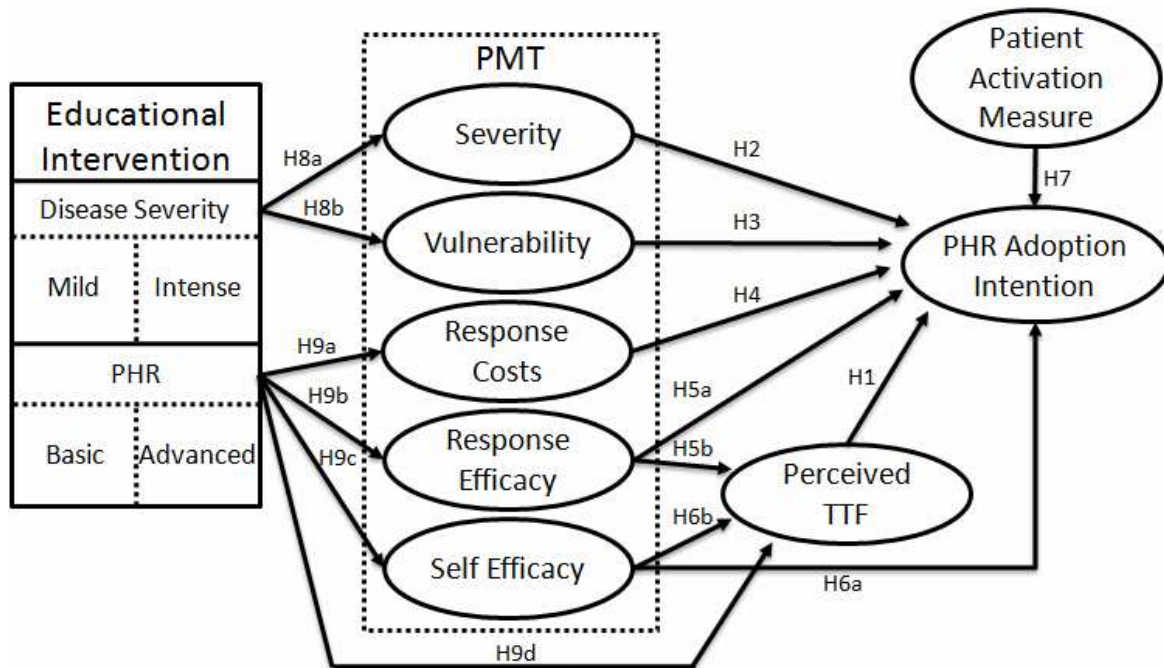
Educational Intervention

Disease Severity

Mild

Intense

PHR

Basic

Advanced

H8a

H8b

H9a

H9b

H9c

PMT

Severity

Vulnerability

Response Costs

Response Efficacy

Self Efficacy

H2

H3

H4

H5a

H5b

H6b

H6a

H9d

Patient Activation Measure

H7

PHR Adoption Intention

H1

Perceived TTF